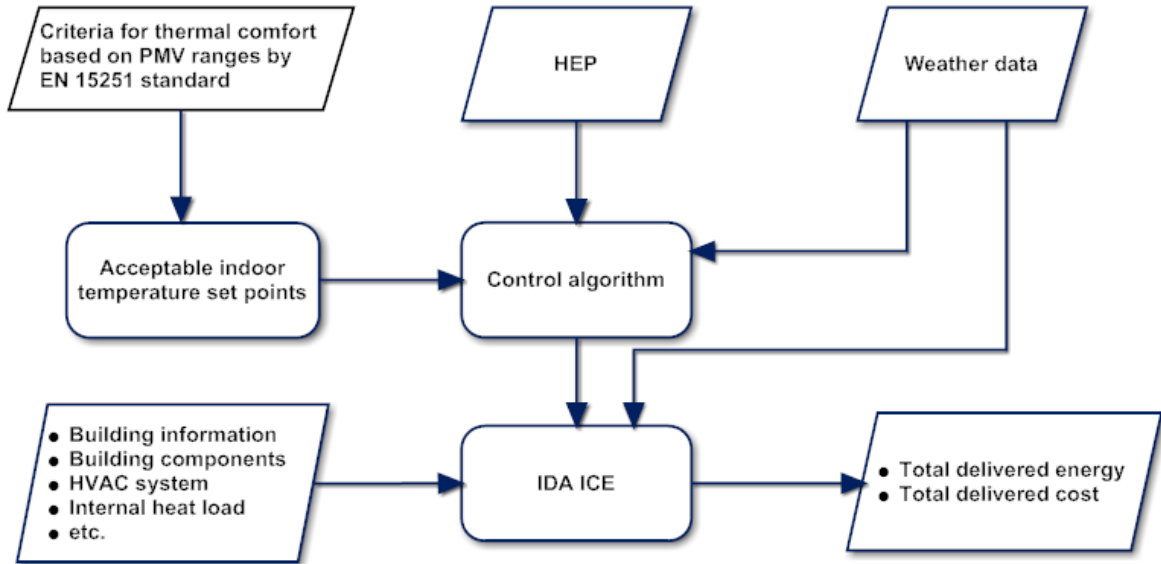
Criteria for thermal comfort based on PMV ranges by EN 15251 standard

HEP

Weather data

Acceptable indoor temperature set points

Control algorithm

- Building information
- Building components
- HVAC system
- Internal heat load
- etc.

IDA ICE

- Total delivered energy
- Total delivered cost